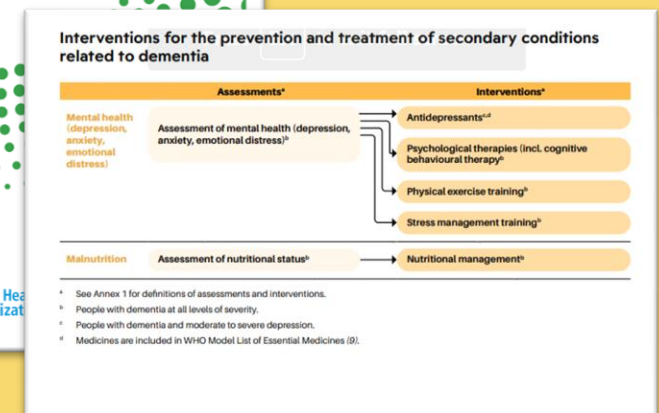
Interventions for the prevention and treatment of secondary conditions related to dementia

Assessments$^a$

Interventions$^a$

Mental health (depression, anxiety, emotional distress)

Assessment of mental health (depression, anxiety, emotional distress)$^b$

Antidepressants$^{c,d}$

Psychological therapies (incl. cognitive behavioural therapy$^b$

Physical exercise training$^b$

Stress management training$^b$

Malnutrition

Assessment of nutritional status$^b$

Nutritional management$^b$

Hea
izat

$^a$ See Annex 1 for definitions of assessments and interventions.
$^b$ People with dementia at all levels of severity.
$^c$ People with dementia and moderate to severe depression.
$^d$ Medicines are included in WHO Model List of Essential Medicines (9).